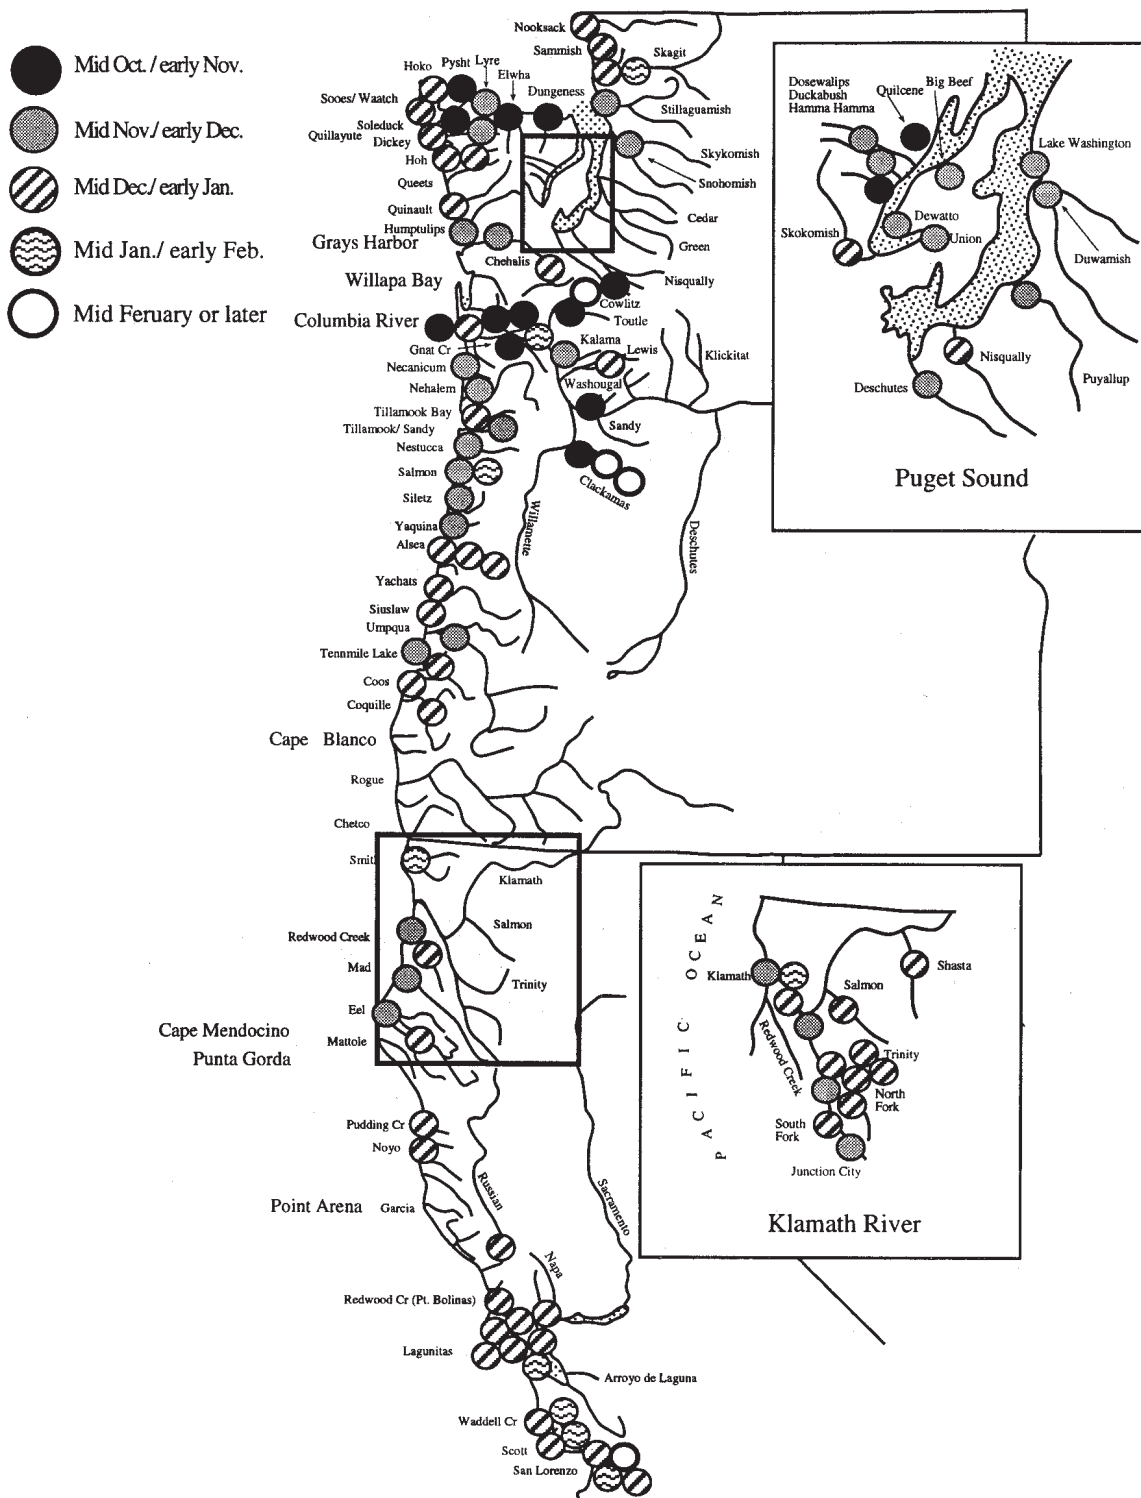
Mid Oct. / early Nov.
Mid Nov./ early Dec.
Mid Dec./ early Jan.
Mid Jan./ early Feb.
Mid Feruary or later

Nooksack
Sammish
Skagit
Hoko
Pysht
Lyre
Elwha
Dungeness
Stillaguamish
Sooes/ Waatch
Quillayute
Soleduck
Dickey
Hoh
Skykomish
Snohomish
Queets
Quinault
Humptulips
Cedar
Green
Grays Harbor
Chehalis
Willapa Bay
Nisqually
Cowlitz
Columbia River
Toutle
Gnat Cr
Kalama
Lewis
Klickitat
Necanicum
Nehalem
Washougal
Tillamook Bay
Tillamook/ Sandy
Sandy
Nestucca
Salmon
Clackamas
Siletz
Willamette
Deschutes
Yaquina
Alsea
Yachats
Siuslaw
Umpqua
Tennmile Lake
Coos
Coquille
Cape Blanco
Rogue
Chetco
Smith
Klamath
Salmon
Redwood Creek
Mad
Trinity
Eel
Cape Mendocino
Punta Gorda
Mattole
Pudding Cr
Noyo
Russian
Sacramento
Point Arena
Garcia
Napa
Redwood Cr (Pt. Bolinas)
Lagunitas
Arroyo de Laguna
Waddell Cr
Scott
San Lorenzo

Dosewalips
Duckabush
Hamma Hamma
Quilcene
Big Beef
Lake Washington
Skokomish
Dewatto
Union
Duwamish
Nisqually
Deschutes
Puyallup
Puget Sound

PACIFIC OCEAN
Klamath
Redwood Creek
Salmon
Shasta
Trinity
North Fork
South Fork
Junction City
Klamath River